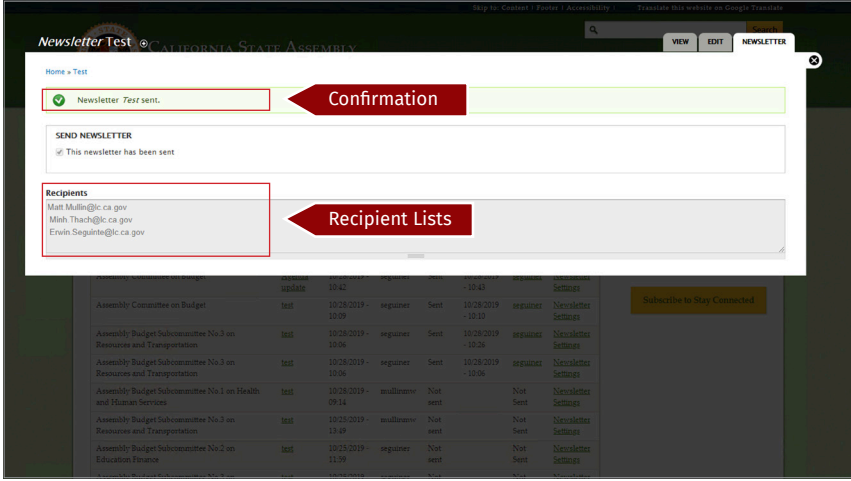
Skip to: Content / Footer / Accessibility | Translate this website on Google Translate

Search

Newsletter Test

California State Assembly

VIEW EDIT NEWSLETTER

Home » Test

Newsletter *Test* sent.

Confirmation

SEND NEWSLETTER

This newsletter has been sent

Recipients

Matt.Mullin@lc.ca.gov
Minh.Thach@lc.ca.gov
Ervin.Seguinte@lc.ca.gov

Recipient Lists

| Assembly Committee on Budget | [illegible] update | 10/28/2019 - 10:42 | seguiner | Sent | 10/28/2019 - 10:43 | seguiner | Newsletter Settings |
|---|---|---|---|---|---|---|---|
| Assembly Committee on Budget | test | 10/28/2019 - 10:09 | seguiner | Sent | 10/29/2019 - 10:10 | seguiner | Newsletter Settings |
| Assembly Budget Subcommittee No.3 on Resources and Transportation | test | 10/28/2019 - 10:06 | seguiner | Sent | 10/28/2019 - 10:26 | seguiner | Newsletter Settings |
| Assembly Budget Subcommittee No.3 on Resources and Transportation | test | 10/28/2019 - 10:06 | seguiner | Sent | 10/29/2019 - 10:06 | seguiner | Newsletter Settings |
| Assembly Budget Subcommittee No.1 on Health and Human Services | test | 10/28/2019 - 09:14 | mullinmw | Not sent | | Not Sent | Newsletter Settings |
| Assembly Budget Subcommittee No.3 on Resources and Transportation | test | 10/25/2019 - 13:49 | mullinmw | Not sent | | Not Sent | Newsletter Settings |
| Assembly Budget Subcommittee No.2 on Education Finance | test | 10/25/2019 - 11:39 | seguiner | Not sent | | Not Sent | Newsletter Settings |

Subscribe to Stay Connected